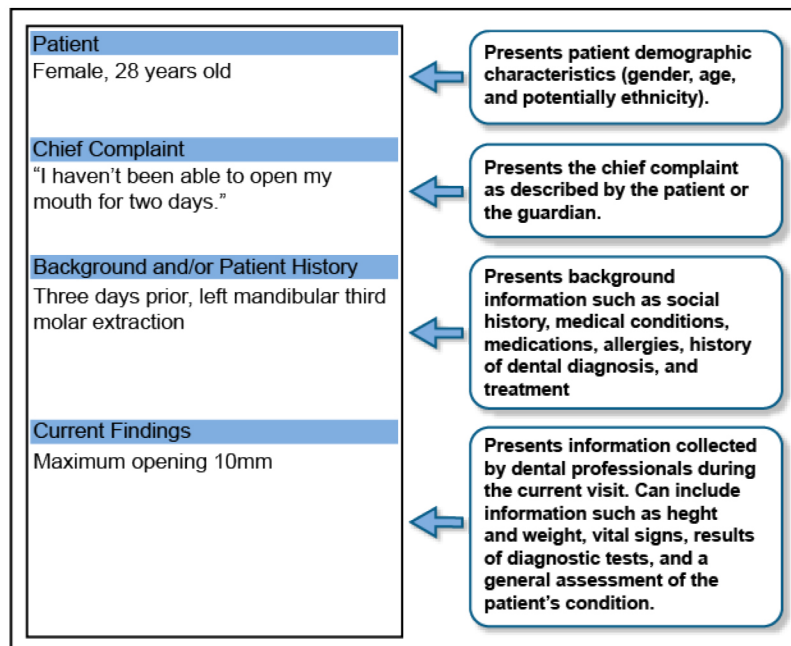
Patient
Female, 28 years old

Chief Complaint
“I haven’t been able to open my mouth for two days.”

Background and/or Patient History
Three days prior, left mandibular third molar extraction

Current Findings
Maximum opening 10mm

Presents patient demographic characteristics (gender, age, and potentially ethnicity).

Presents the chief complaint as described by the patient or the guardian.

Presents background information such as social history, medical conditions, medications, allergies, history of dental diagnosis, and treatment

Presents information collected by dental professionals during the current visit. Can include information such as heght and weight, vital signs, results of diagnostic tests, and a general assessment of the patient’s condition.